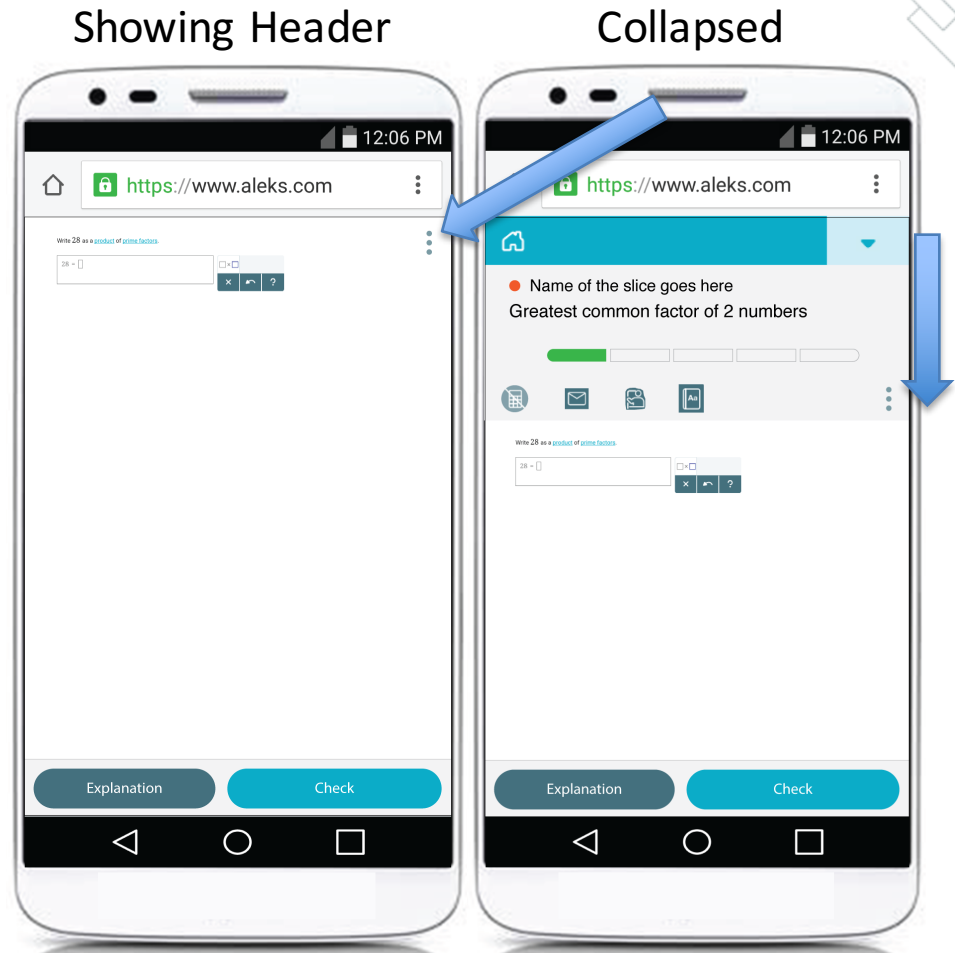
Showing Header

12:06 PM

https://www.aleks.com

Write 28 as a product of prime factors.

$28 = \square$

$\square \times \square$

× ↶ ?

Explanation

Check

Collapsed

12:06 PM

https://www.aleks.com

Name of the slice goes here

Greatest common factor of 2 numbers

Aa

Write 28 as a product of prime factors.

$28 = \square$

$\square \times \square$

× ↶ ?

Explanation

Check